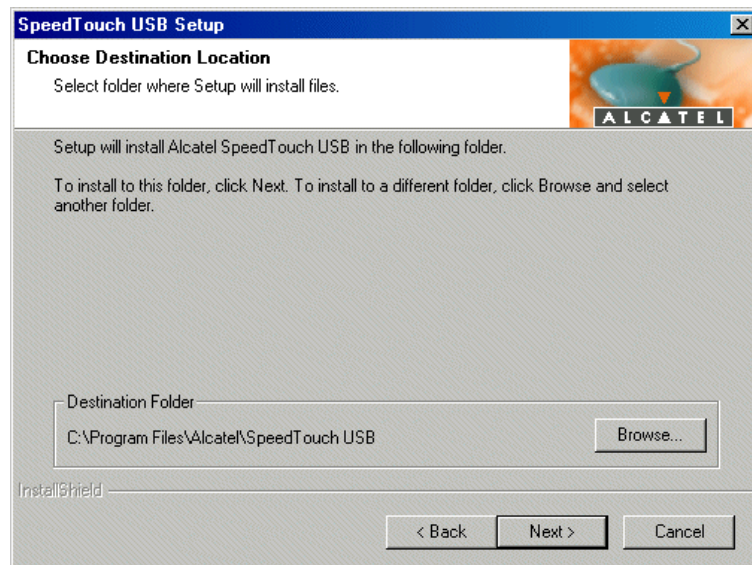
SpeedTouch USB Setup

Choose Destination Location

Select folder where Setup will install files.

ALCATEL

Setup will install Alcatel SpeedTouch USB in the following folder.

To install to this folder, click Next. To install to a different folder, click Browse and select another folder.

Destination Folder

C:\Program Files\Alcatel\SpeedTouch USB

Browse...

InstallShield

< Back

Next >

Cancel